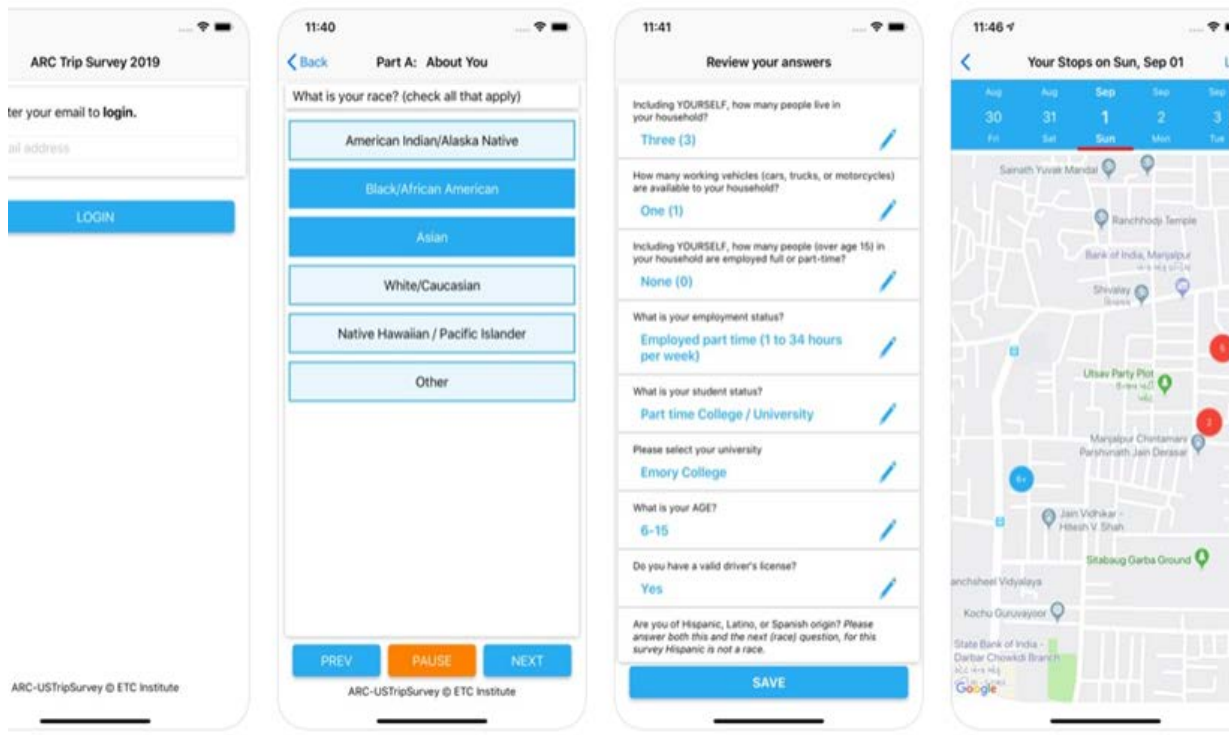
ARC Trip Survey 2019

ter your email to **login.**

ail address

LOGIN

ARC-USTripSurvey © ETC Institute

11:40

< Back Part A: About You

What is your race? (check all that apply)

American Indian/Alaska Native

Black/African American

Asian

White/Caucasian

Native Hawaiian / Pacific Islander

Other

PREV PAUSE NEXT

ARC-USTripSurvey © ETC Institute

11:41

Review your answers

Including YOURSELF, how many people live in your household?

Three (3)

How many working vehicles (cars, trucks, or motorcycles) are available to your household?

One (1)

Including YOURSELF, how many people (over age 15) in your household are employed full or part-time?

None (0)

What is your employment status?

Employed part time (1 to 34 hours per week)

What is your student status?

Part time College / University

Please select your university

Emory College

What is your AGE?

6-15

Do you have a valid driver's license?

Yes

Are you of Hispanic, Latino, or Spanish origin? Please answer both this and the next (race) question, for this survey Hispanic is not a race.

SAVE

11:46

< Your Stops on Sun, Sep 01

Aug 30 Fri | Aug 31 Sat | Sep 1 Sun | Sep 2 Mon | Sep 3 Tue

Sainath Yuvak Mandal

Ranchhodji Temple

Bank of India, Manjalpur

Shivalay

Utsav Party Plot

Manjalpur Chintamani Parshvnath Jain Derasar

Jain Vidhikar - Hitesh V Shah

Sitabaug Garba Ground

anchsheel Vidyalaya

Kochu Guruvayoor

State Bank of India - Darbar Chowkdi Branch

Google